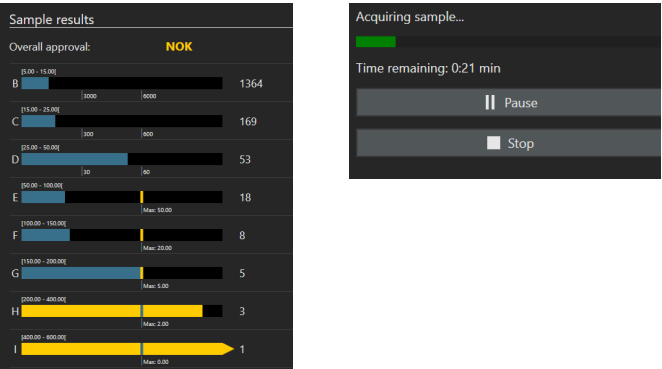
Sample results

Overall approval: NOK

[5.00 - 15.00[
B 3000 6000 1364

[15.00 - 25.00[
C 300 600 169

[25.00 - 50.00[
D 30 60 53

[50.00 - 100.00[
E Max: 50.00 18

[100.00 - 150.00[
F Max: 20.00 8

[150.00 - 200.00[
G Max: 5.00 5

[200.00 - 400.00[
H Max: 2.00 3

[400.00 - 800.00[
I Max: 0.00 1

Acquiring sample...

Time remaining: 0:21 min

Pause

Stop